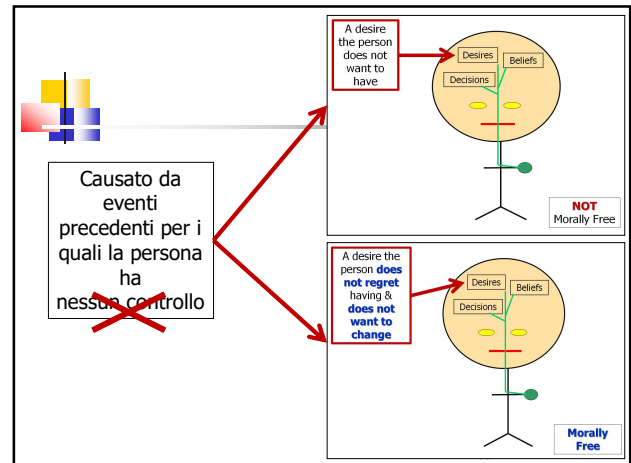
Causato da eventi precedenti per i quali la persona ha nessun controllo

A desire the person does not want to have

Desires

Beliefs

Decisions

NOT Morally Free

A desire the person does not regret having & does not want to change

Desires

Beliefs

Decisions

Morally Free